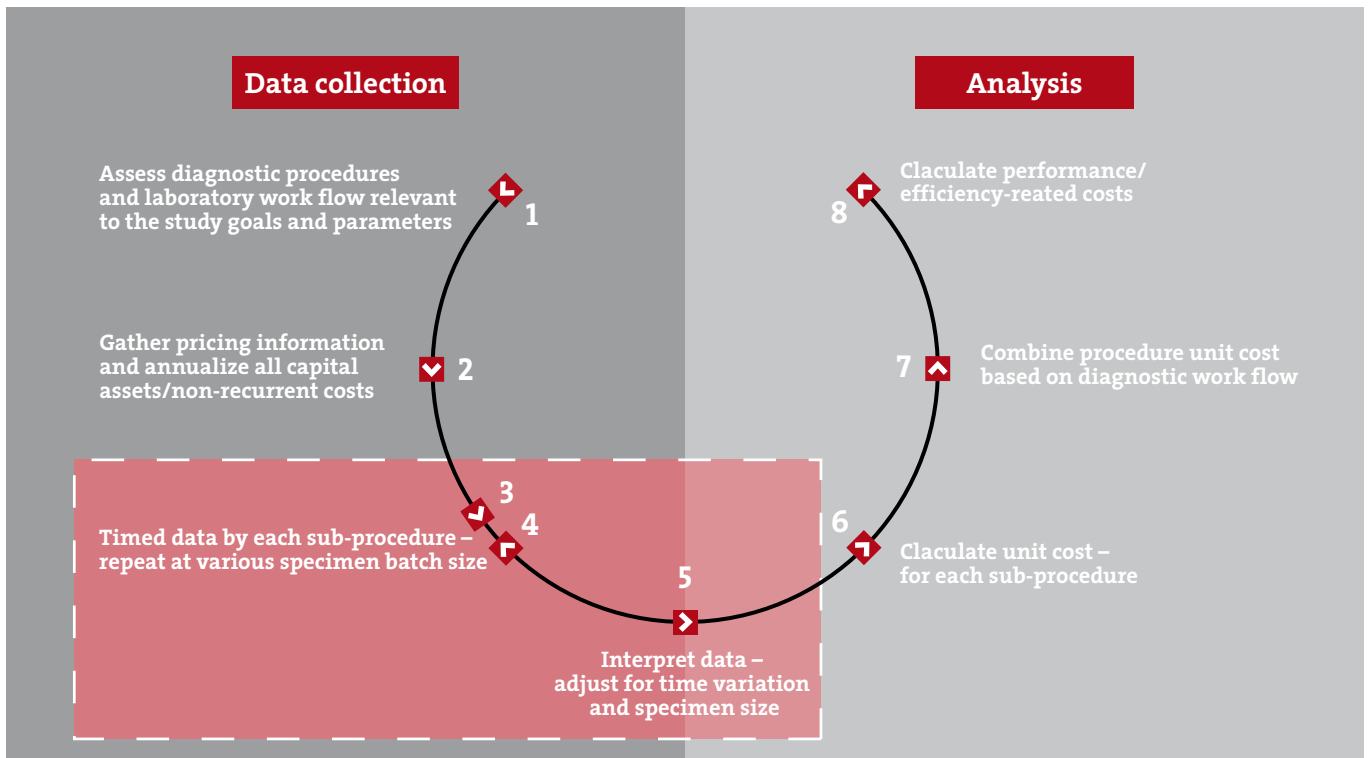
Data collection

Analysis

Assess diagnostic procedures and laboratory work flow relevant to the study goals and parameters

1

Gather pricing information and annualize all capital assets/non-recurrent costs

2

3

Timed data by each sub-procedure – repeat at various specimen batch size

4

5

Interpret data – adjust for time variation and specimen size

6

Claculate unit cost – for each sub-procedure

7

Combine procedure unit cost based on diagnostic work flow

8

Claculate performance/ efficiency-reated costs